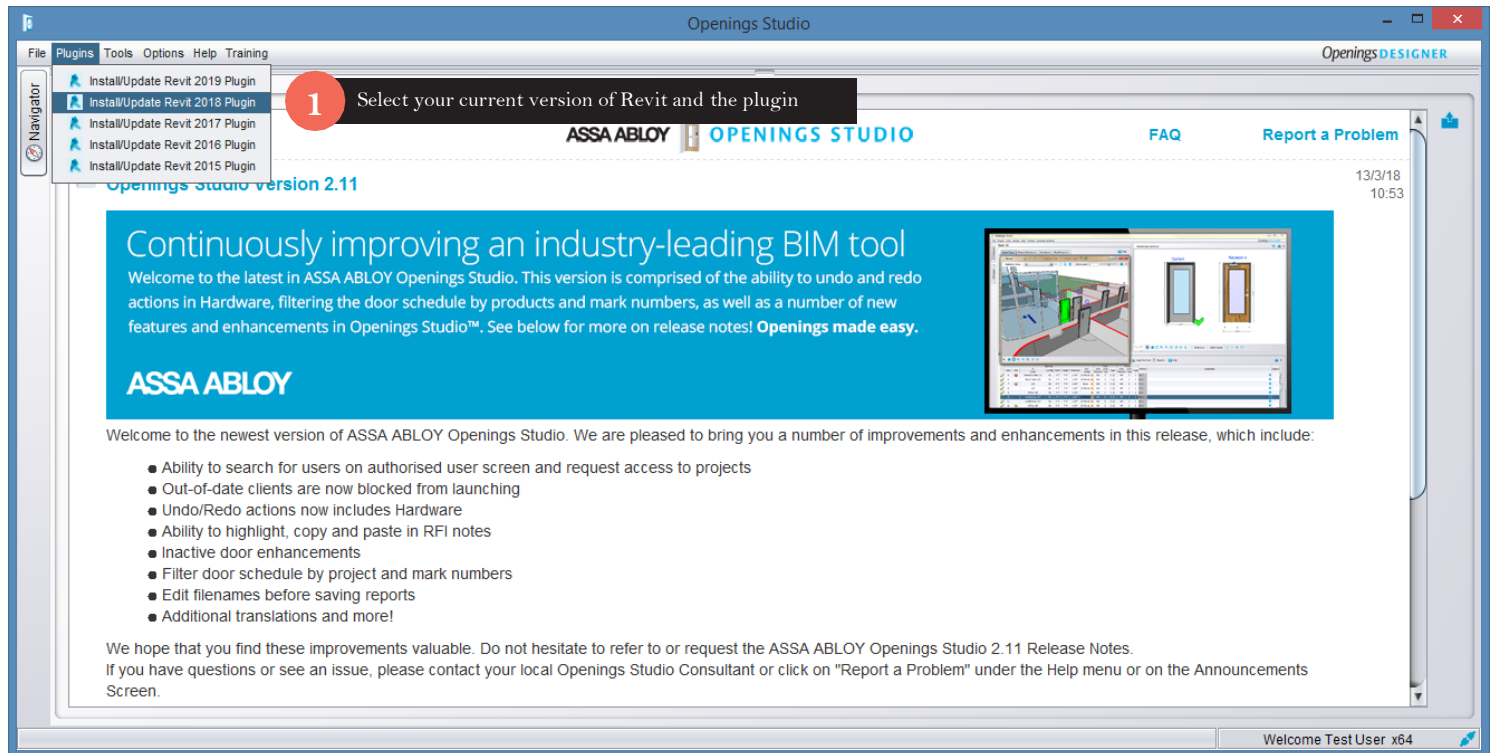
Openings Studio

File Plugins Tools Options Help Training

Openings DESIGNER

Navigator

Install/Update Revit 2019 Plugin
Install/Update Revit 2018 Plugin
Install/Update Revit 2017 Plugin
Install/Update Revit 2016 Plugin
Install/Update Revit 2015 Plugin

1 Select your current version of Revit and the plugin

ASSA ABLOY OPENINGS STUDIO FAQ Report a Problem

Openings Studio Version 2.11

13/3/18
10:53

Continuously improving an industry-leading BIM tool

Welcome to the latest in ASSA ABLOY Openings Studio. This version is comprised of the ability to undo and redo actions in Hardware, filtering the door schedule by products and mark numbers, as well as a number of new features and enhancements in Openings Studio™. See below for more on release notes! **Openings made easy.**

ASSA ABLOY

Welcome to the newest version of ASSA ABLOY Openings Studio. We are pleased to bring you a number of improvements and enhancements in this release, which include:

- Ability to search for users on authorised user screen and request access to projects
- Out-of-date clients are now blocked from launching
- Undo/Redo actions now includes Hardware
- Ability to highlight, copy and paste in RFI notes
- Inactive door enhancements
- Filter door schedule by project and mark numbers
- Edit filenames before saving reports
- Additional translations and more!

We hope that you find these improvements valuable. Do not hesitate to refer to or request the ASSA ABLOY Openings Studio 2.11 Release Notes.
If you have questions or see an issue, please contact your local Openings Studio Consultant or click on "Report a Problem" under the Help menu or on the Announcements Screen.

Welcome Test User x64